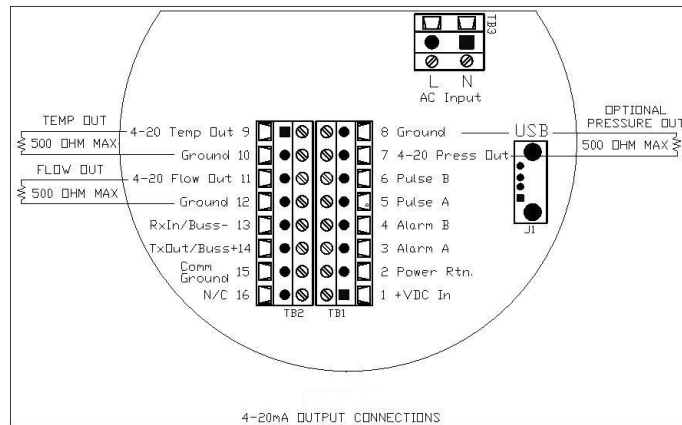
TB3

L N

AC Input

TEMP OUT

500 OHM MAX

4-20 Temp Out 9

Ground 10

FLOW OUT

500 OHM MAX

4-20 Flow Out 11

Ground 12

RxIn/Buss- 13

TxOut/Buss+14

Comm Ground 15

N/C 16

TB2 TB1

8 Ground

7 4-20 Press Out

6 Pulse B

5 Pulse A

4 Alarm B

3 Alarm A

2 Power Rtn.

1 +VDC In

USB

OPTIONAL PRESSURE OUT

500 OHM MAX

J1

4-20mA OUTPUT CONNECTIONS